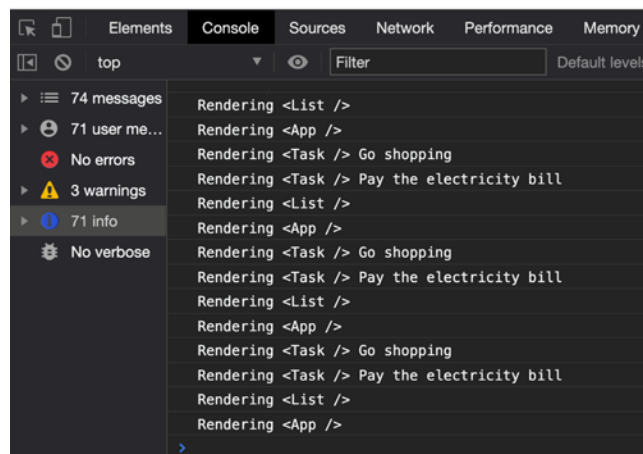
Elements Console Sources Network Performance Memory

top

Filter

Default levels

74 messages

71 user me...

No errors

3 warnings

71 info

No verbose

Rendering <List />
Rendering <App />
Rendering <Task /> Go shopping
Rendering <Task /> Pay the electricity bill
Rendering <List />
Rendering <App />
Rendering <Task /> Go shopping
Rendering <Task /> Pay the electricity bill
Rendering <List />
Rendering <App />
Rendering <Task /> Go shopping
Rendering <Task /> Pay the electricity bill
Rendering <List />
Rendering <App />

>